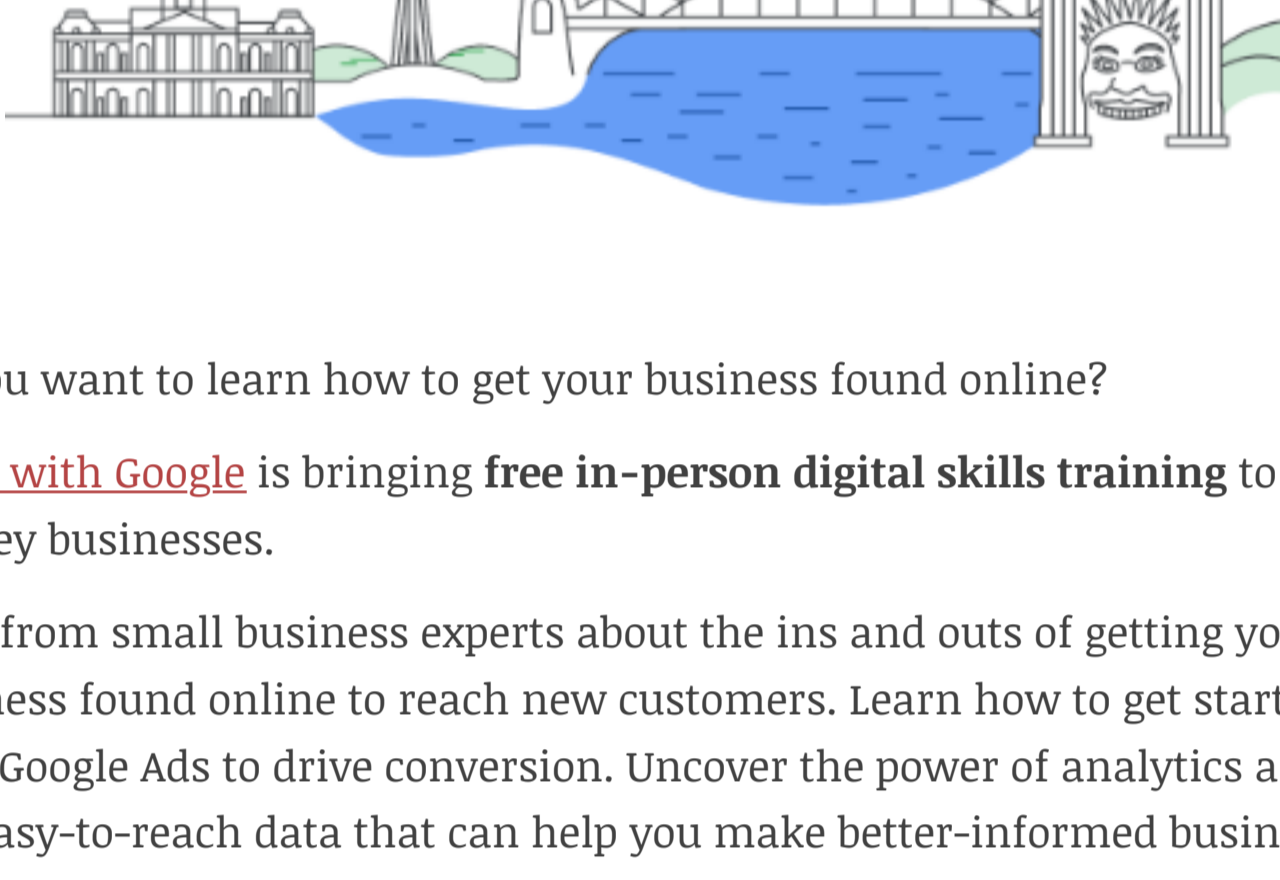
u want to learn how to get your business found online?

with Google is bringing **free in-person digital skills training** to ey businesses.

from small business experts about the ins and outs of getting yo ess found online to reach new customers. Learn how to get start Google Ads to drive conversion. Uncover the power of analytics a asy-to-reach data that can help you make better-informed busin